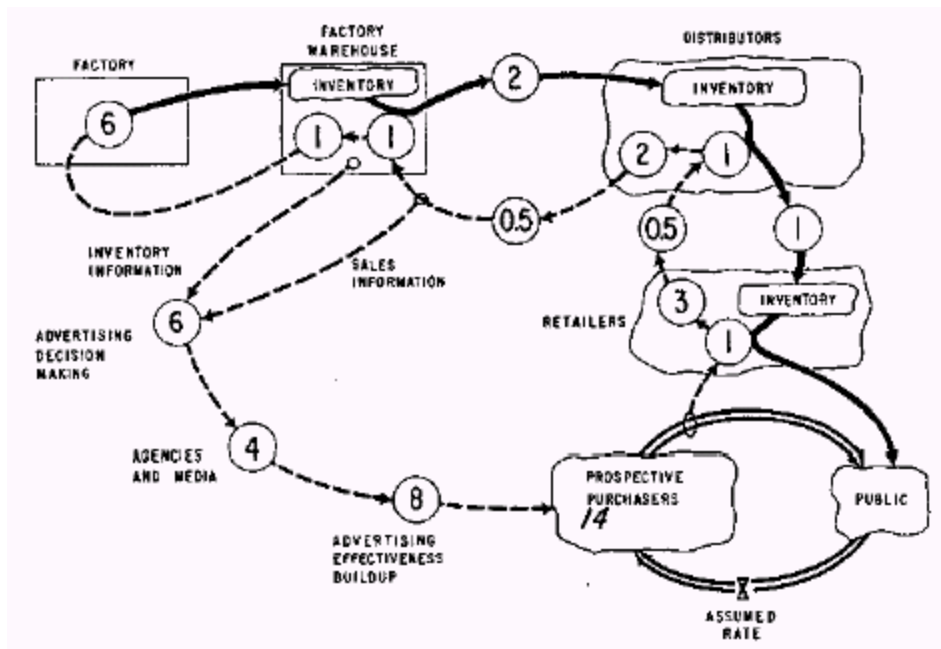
FACTORY
6
FACTORY WAREHOUSE
INVENTORY
1
1
2
DISTRIBUTORS
INVENTORY
2
1
0.5
0.5
1
INVENTORY INFORMATION
SALES INFORMATION
6
ADVERTISING DECISION MAKING
RETAILERS
3
INVENTORY
1
AGENCIES AND MEDIA
4
8
ADVERTISING EFFECTIVENESS BUILDUP
PROSPECTIVE PURCHASERS
14
PUBLIC
ASSUMED RATE